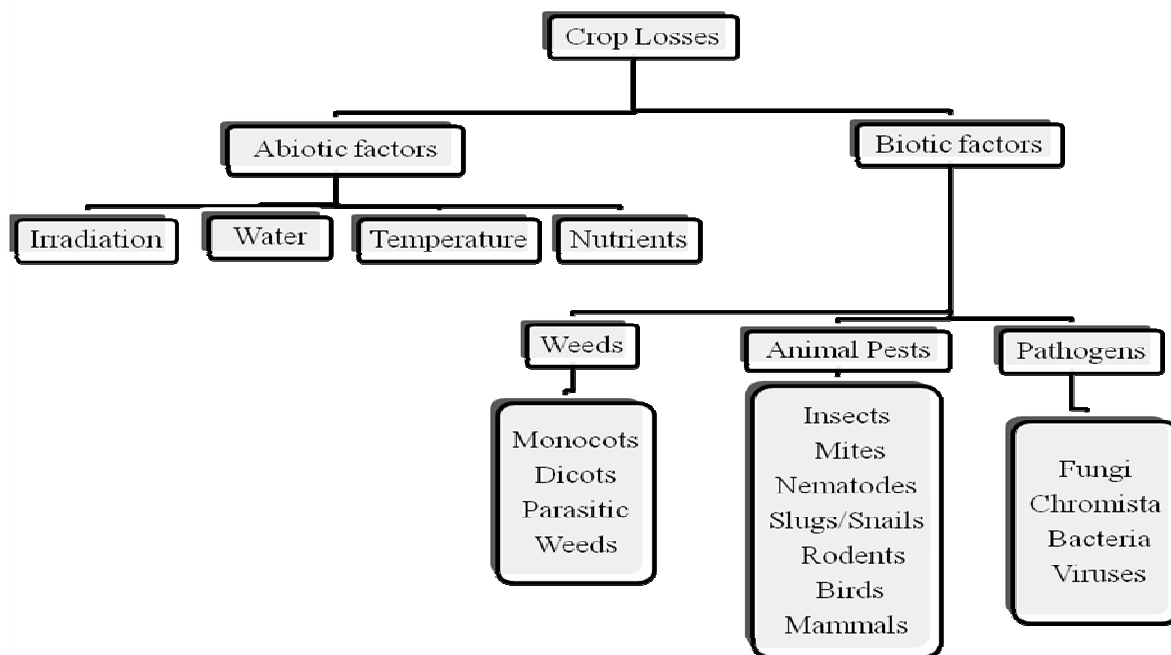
Crop Losses

Abiotic factors

Biotic factors

Irradiation

Water

Temperature

Nutrients

Weeds

Animal Pests

Pathogens

Monocots
Dicots
Parasitic
Weeds

Insects
Mites
Nematodes
Slugs/Snails
Rodents
Birds
Mammals

Fungi
Chromista
Bacteria
Viruses